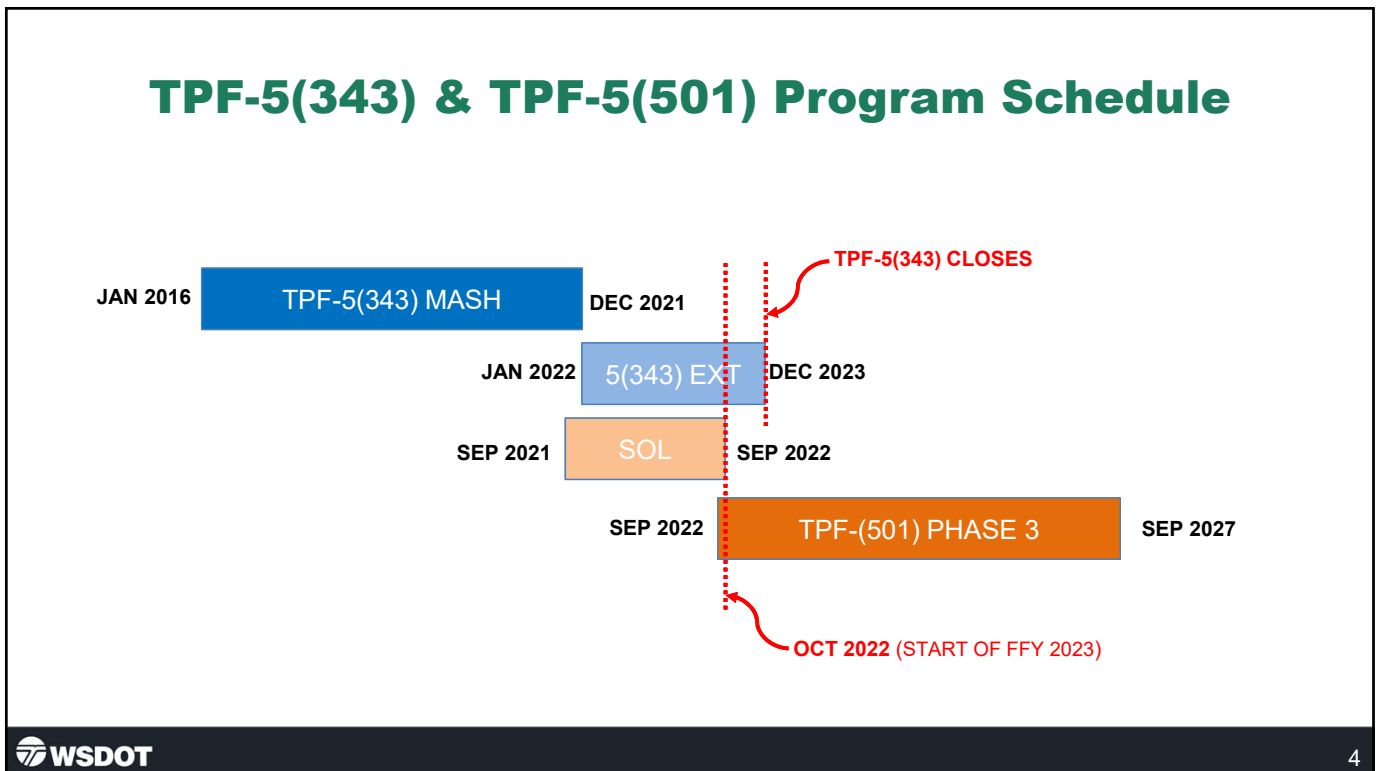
TPF-5(343) & TPF-5(501) Program Schedule

TPF-5(343) CLOSES

JAN 2016 TPF-5(343) MASH DEC 2021

JAN 2022 5(343) EXT DEC 2023

SEP 2021 SOL SEP 2022

SEP 2022 TPF-(501) PHASE 3 SEP 2027

OCT 2022 (START OF FFY 2023)

WSDOT

4